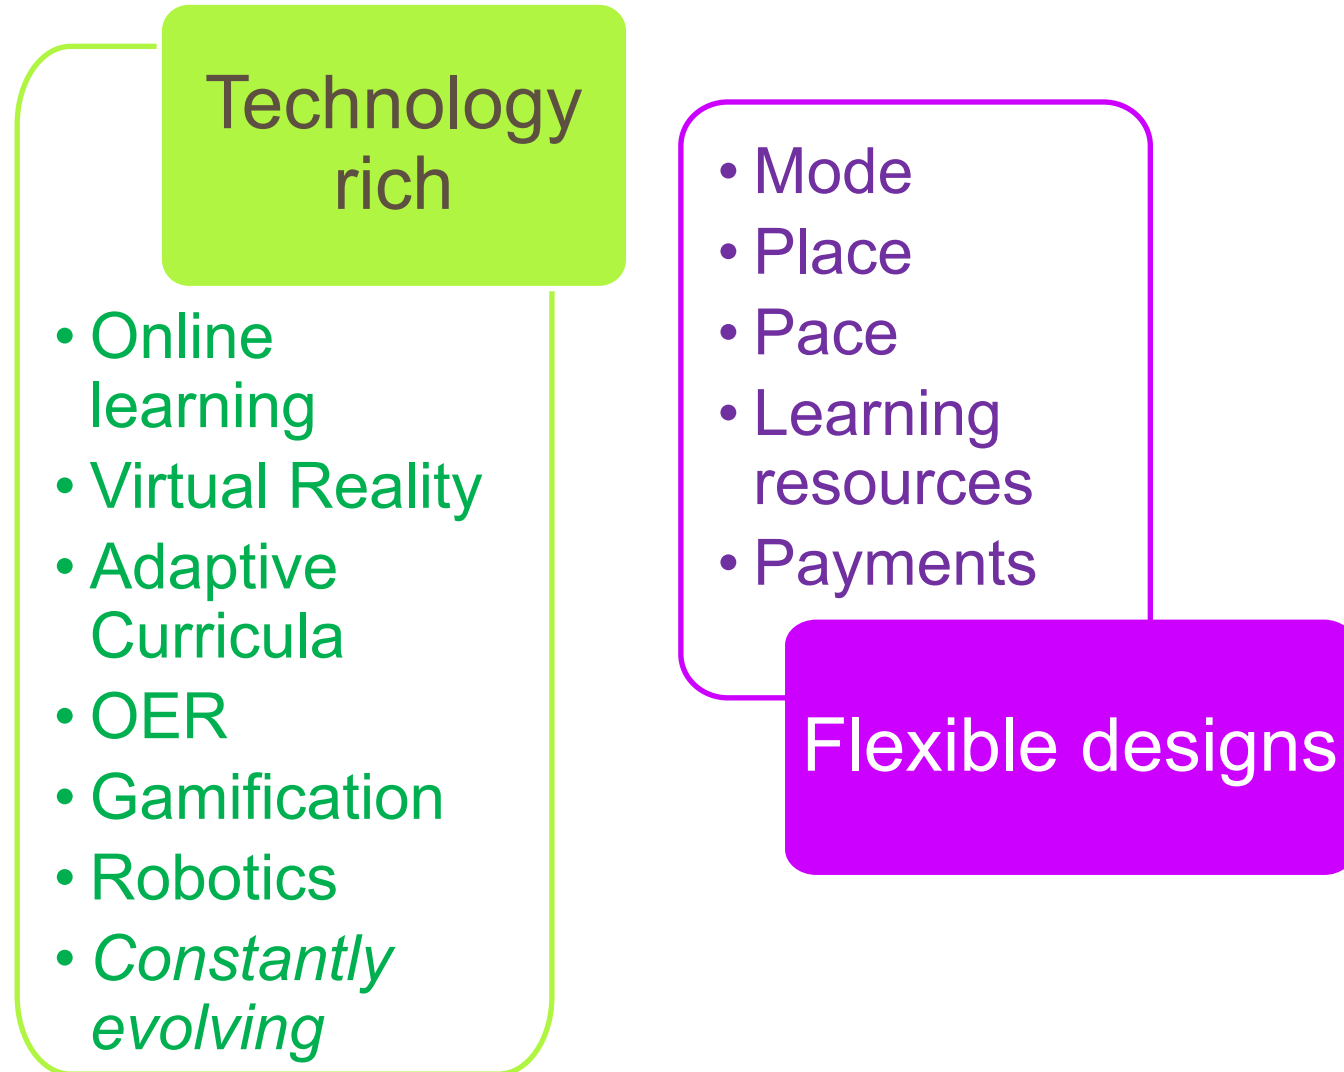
Technology rich

• Online learning
• Virtual Reality
• Adaptive Curricula
• OER
• Gamification
• Robotics
• *Constantly evolving*

• Mode
• Place
• Pace
• Learning resources
• Payments

Flexible designs